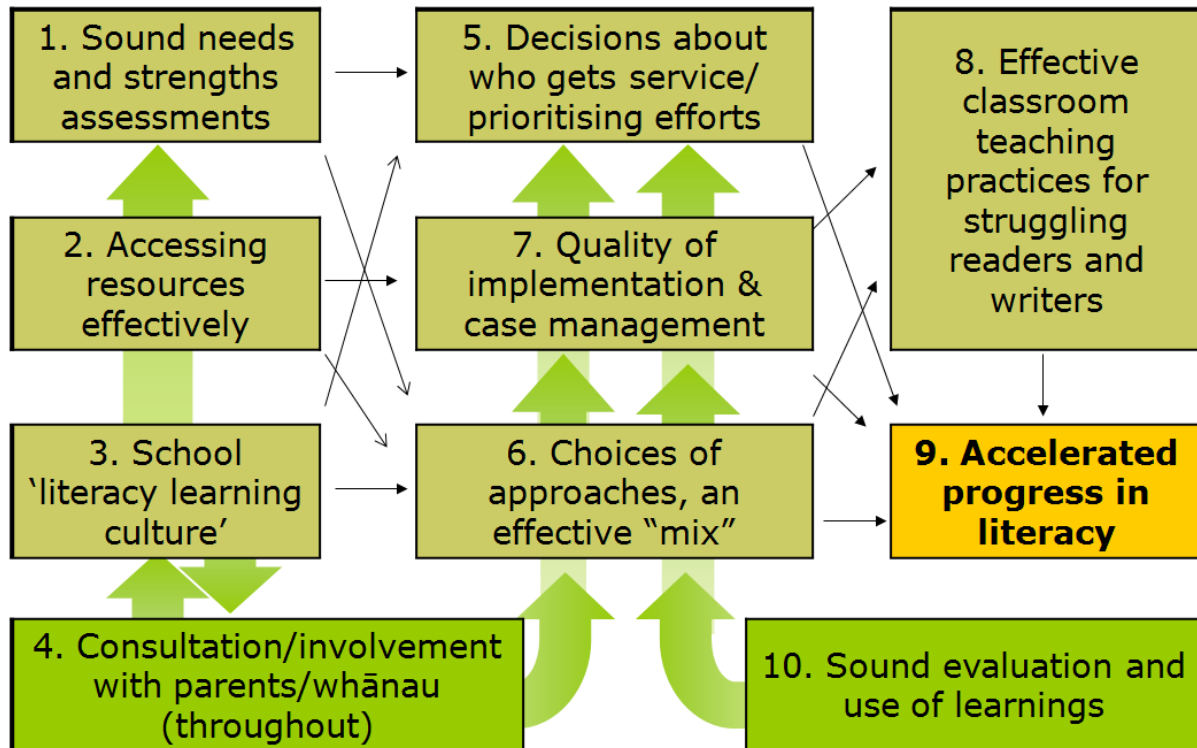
1. Sound needs and strengths assessments

5. Decisions about who gets service/ prioritising efforts

8. Effective classroom teaching practices for struggling readers and writers

2. Accessing resources effectively

7. Quality of implementation & case management

3. School ‘literacy learning culture’

6. Choices of approaches, an effective “mix”

9. Accelerated progress in literacy

4. Consultation/involvement with parents/whānau (throughout)

10. Sound evaluation and use of learnings